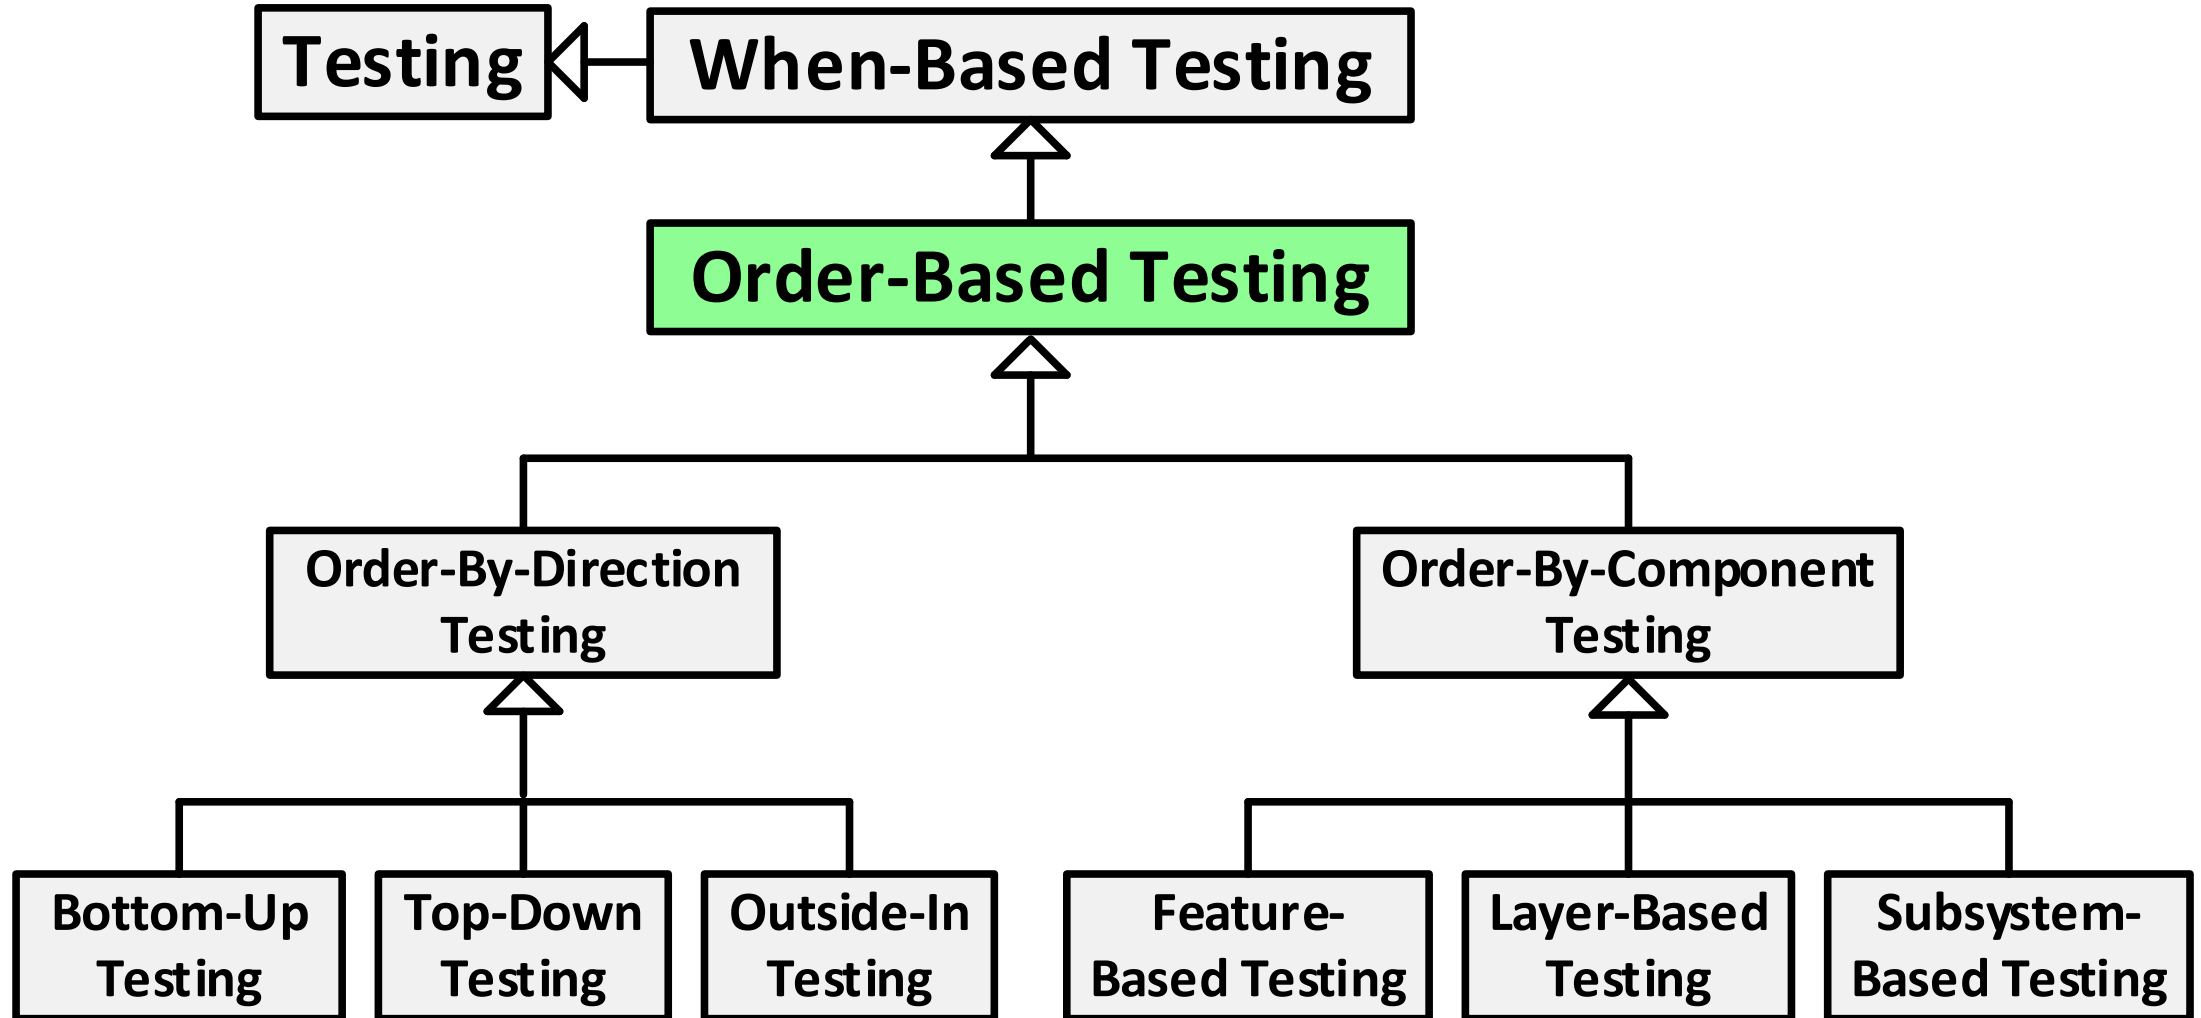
Testing

When-Based Testing

Order-Based Testing

Order-By-Direction Testing

Order-By-Component Testing

Bottom-Up Testing

Top-Down Testing

Outside-In Testing

Feature-Based Testing

Layer-Based Testing

Subsystem-Based Testing